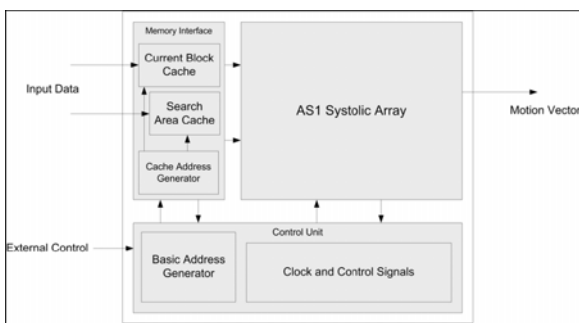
Memory Interface
Current Block Cache
Search Area Cache
Cache Address Generator
Input Data
AS1 Systolic Array
Motion Vector
External Control
Control Unit
Basic Address Generator
Clock and Control Signals